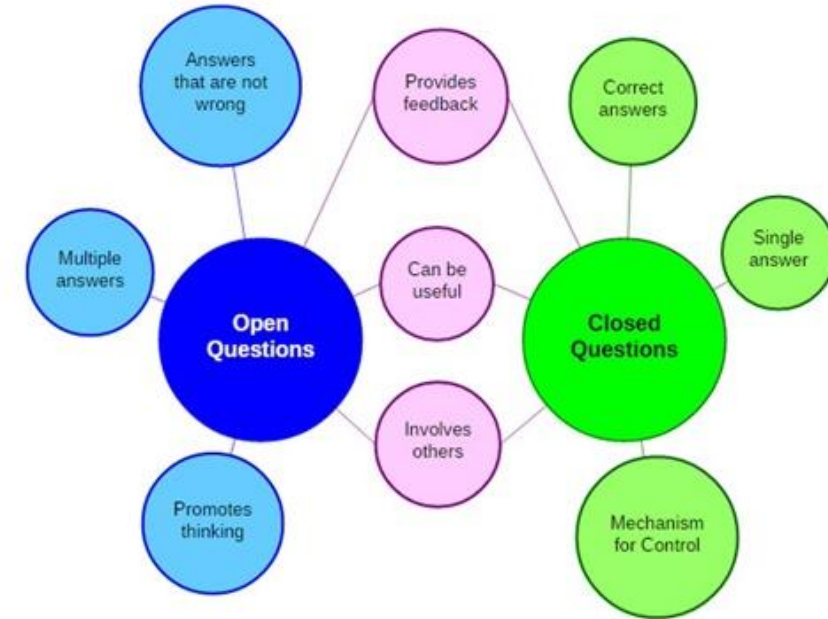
Answers that are not wrong

Provides feedback

Correct answers

Multiple answers

Can be useful

Single answer

Open Questions

Closed Questions

Involves others

Promotes thinking

Mechanism for Control